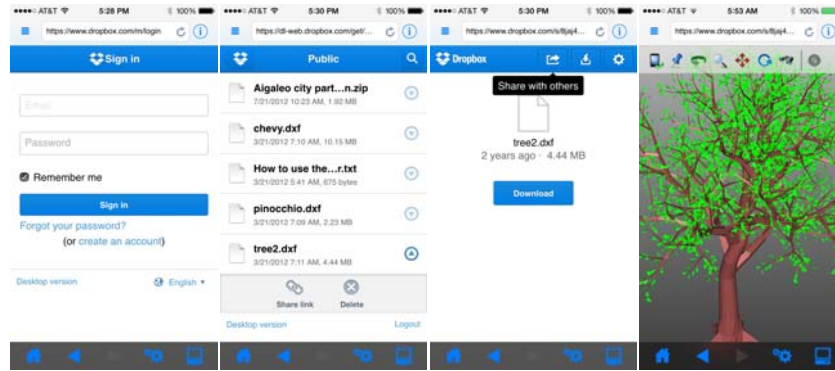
●●●●○ AT&T 5:28 PM 100%
https://www.dropbox.com/m/login
Sign in
Email
Password
Remember me
Sign in
Forgot your password?
(or create an account)
Desktop version
English ▾

●●●●○ AT&T 5:30 PM 100%
https://dl-web.dropbox.com/get/...
Public
Aigaleo city part...n.zip
7/21/2012 10:23 AM, 1.92 MB
chevy.dxf
3/21/2012 7:10 AM, 10.15 MB
How to use the...r.txt
3/21/2012 6:54 AM, 675 bytes
pinocchio.dxf
3/21/2012 7:09 AM, 2.23 MB
tree2.dxf
3/21/2012 7:11 AM, 4.44 MB
Share link
Delete
Desktop version
Logout

●●●●○ AT&T 5:30 PM 100%
https://www.dropbox.com/s/8jaj4...
Dropbox
Share with others
tree2.dxf
2 years ago · 4.44 MB
Download

●●●●○ AT&T 5:53 AM 100%
https://www.dropbox.com/s/8jaj4...